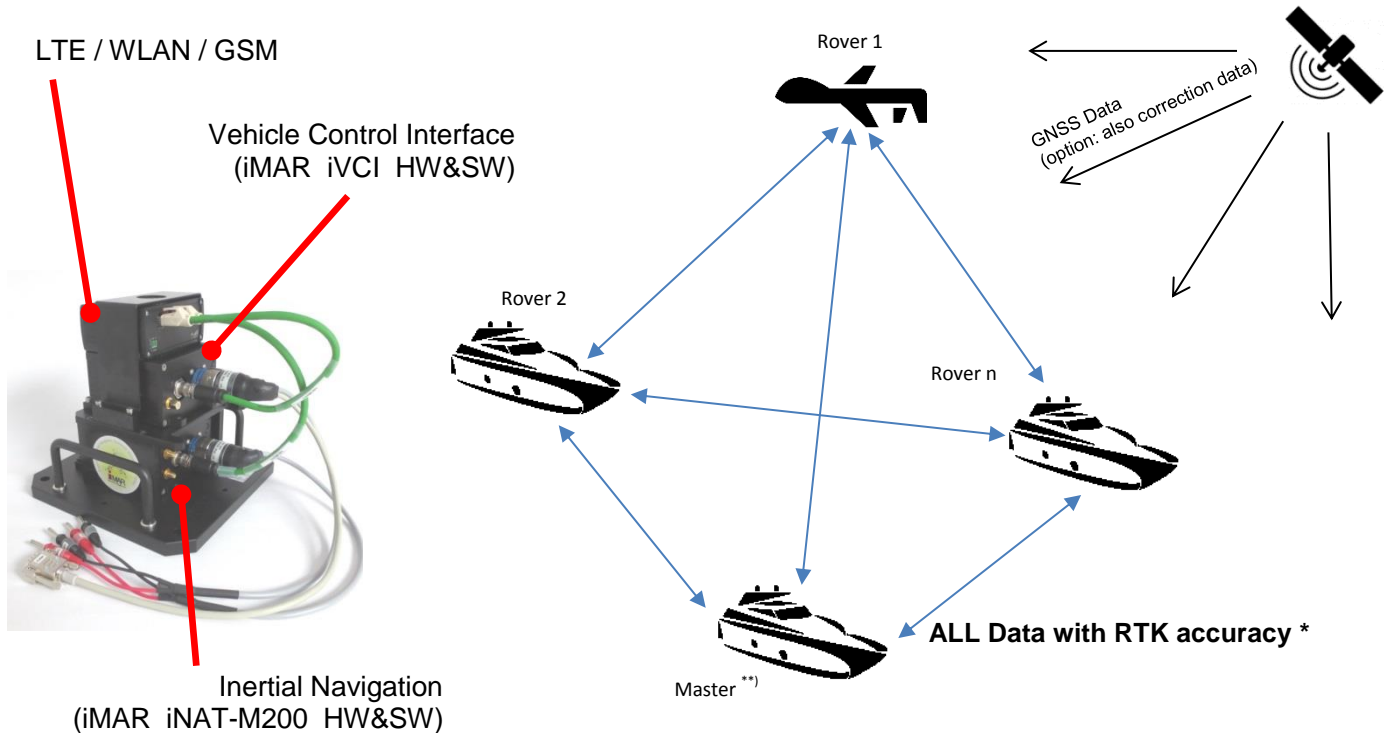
LTE / WLAN / GSM

Vehicle Control Interface (iMAR iVCI HW&SW)

Inertial Navigation (iMAR iNAT-M200 HW&SW)

Rover 1

GNSS Data (option: also correction data)

Rover 2

Rover n

Master **)

ALL Data with RTK accuracy *